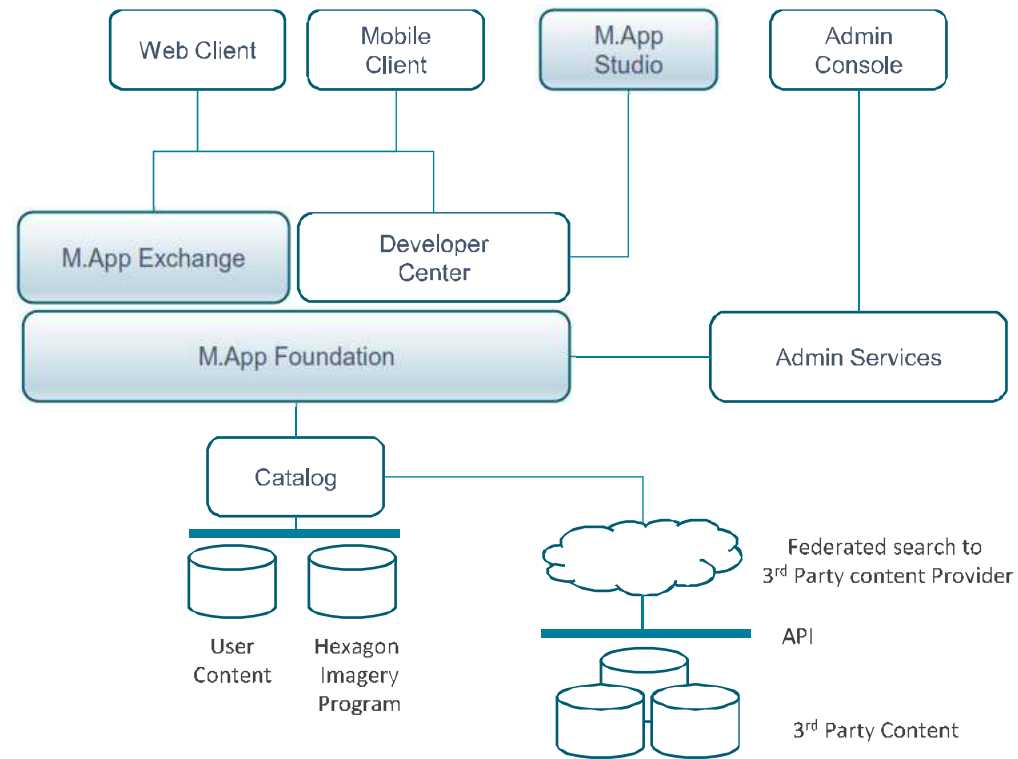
Web Client

Mobile Client

M.App Studio

Admin Console

M.App Exchange

Developer Center

M.App Foundation

Admin Services

Catalog

User Content

Hexagon Imagery Program

Federated search to 3$^{rd}$ Party content Provider

API

3$^{rd}$ Party Content